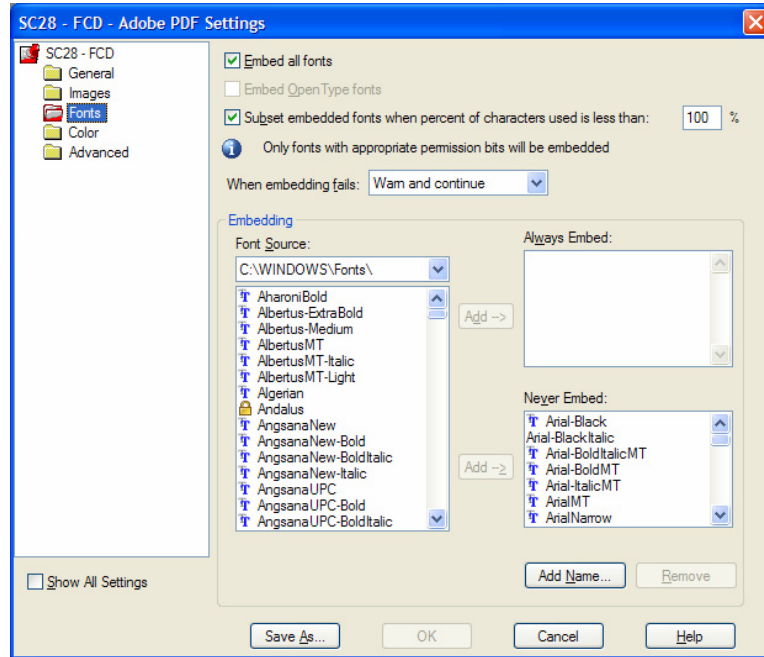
SC28 - FCD - Adobe PDF Settings

SC28 - FCD
General
Images
Fonts
Color
Advanced

Show All Settings

Embed all fonts
Embed OpenType fonts
Subset embedded fonts when percent of characters used is less than: 100 %
Only fonts with appropriate permission bits will be embedded
When embedding fails: Warn and continue

Embedding
Font Source:
C:\WINDOWS\Fonts\
AharoniBold
Albertus-ExtraBold
Albertus-Medium
AlbertusMT
AlbertusMT-Italic
AlbertusMT-Light
Algerian
Andalus
AngsanaNew
AngsanaNew-Bold
AngsanaNew-BoldItalic
AngsanaNew-Italic
AngsanaUPC
AngsanaUPC-Bold
AngsanaUPC-BoldItalic

Add ->
Add ->

Always Embed:

Never Embed:
Arial-Black
Arial-BlackItalic
Arial-BoldItalicMT
Arial-BoldMT
Arial-ItalicMT
ArialMT
ArialNarrow

Add Name...
Remove

Save As...
OK
Cancel
Help